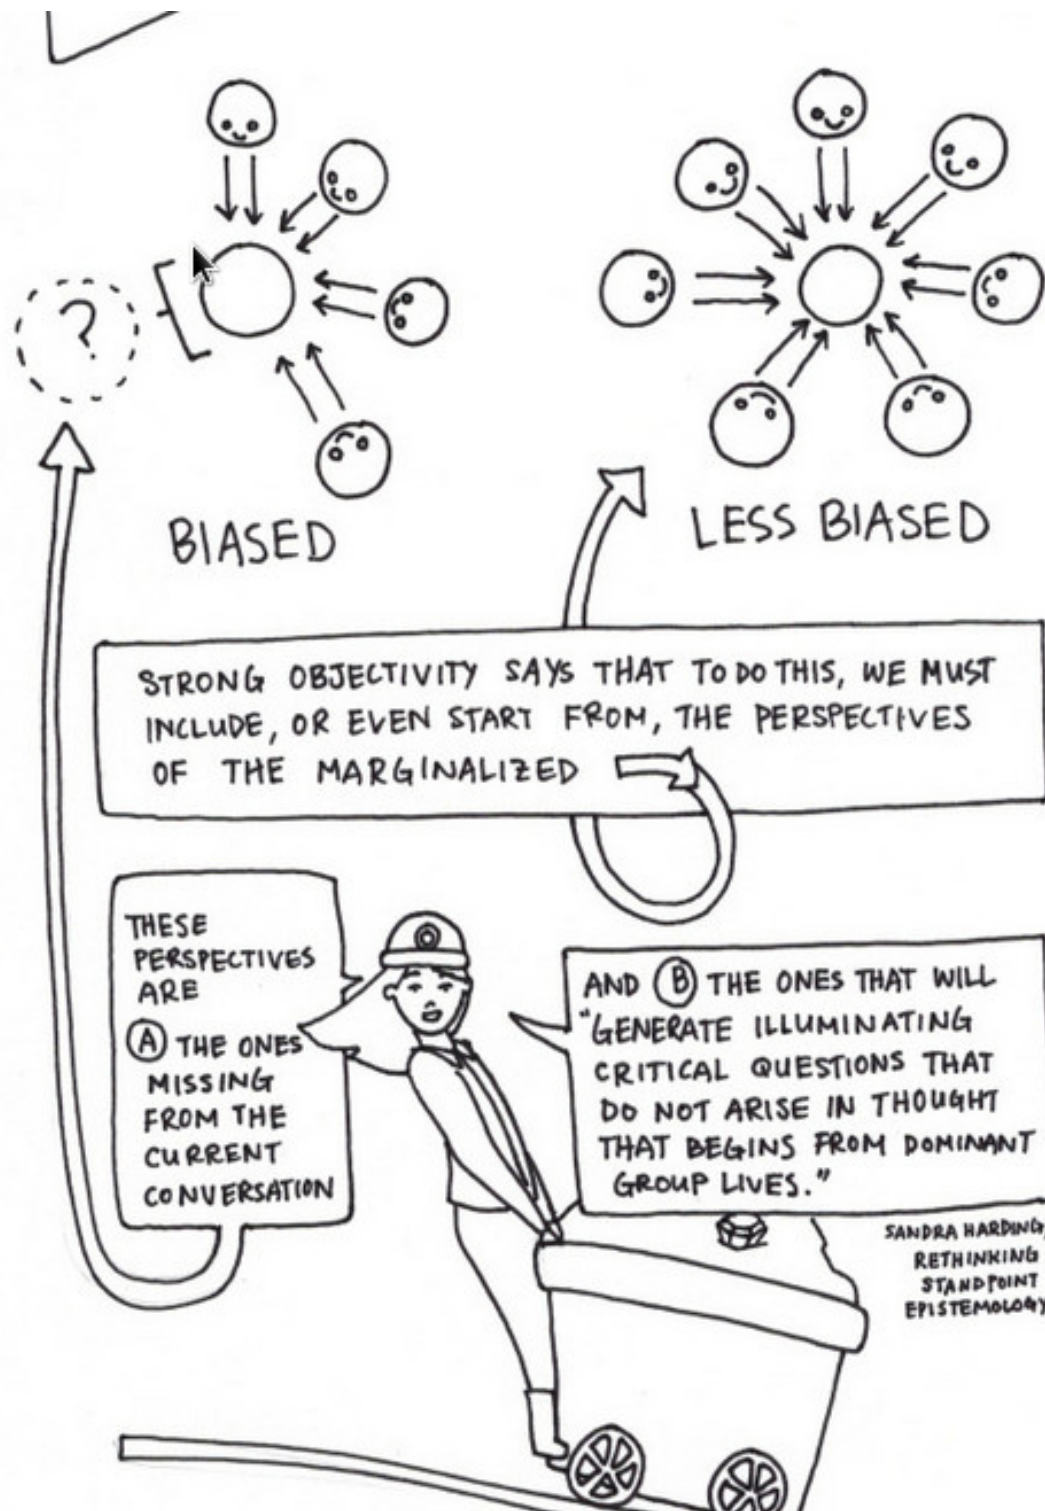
?

BIASED

LESS BIASED

STRONG OBJECTIVITY SAYS THAT TO DO THIS, WE MUST INCLUDE, OR EVEN START FROM, THE PERSPECTIVES OF THE MARGINALIZED

THESE PERSPECTIVES ARE

(A) THE ONES MISSING FROM THE CURRENT CONVERSATION

AND (B) THE ONES THAT WILL "GENERATE ILLUMINATING CRITICAL QUESTIONS THAT DO NOT ARISE IN THOUGHT THAT BEGINS FROM DOMINANT GROUP LIVES."

SANDRA HARDING, RETHINKING STANDPOINT EPISTEMOLOGY